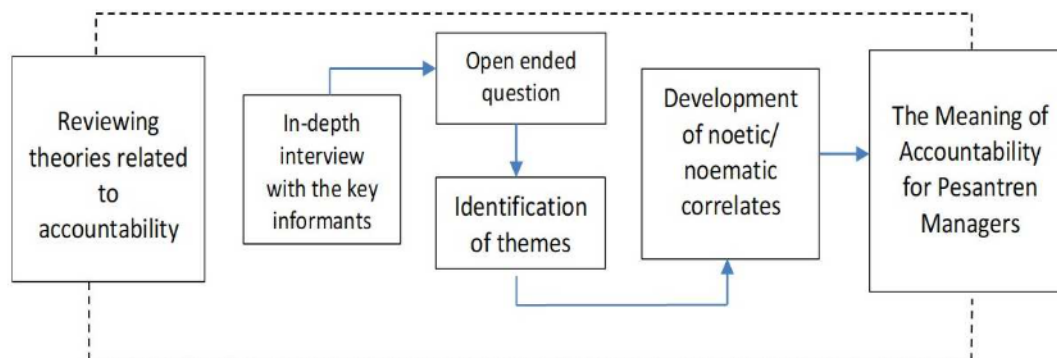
Reviewing theories related to accountability

In-depth interview with the key informants

Open ended question

Identification of themes

Development of noetic/ noematic correlates

The Meaning of Accountability for Pesantren Managers